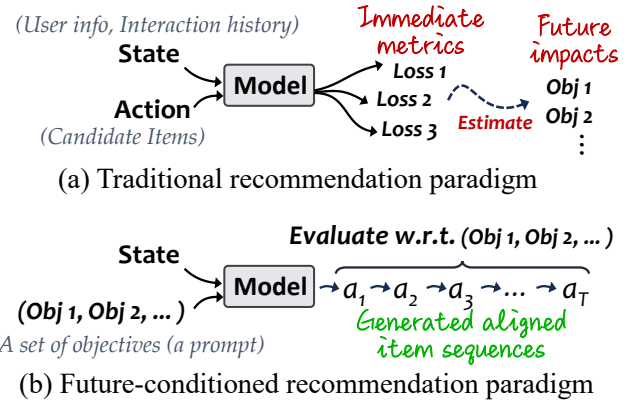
(User info, Interaction history)

State

Action

(Candidate Items)

Model

Immediate metrics

Loss 1

Loss 2

Loss 3

Estimate

Future impacts

Obj 1

Obj 2

⋮

(a) Traditional recommendation paradigm

State

(Obj 1, Obj 2, ... )

A set of objectives (a prompt)

Model

Evaluate w.r.t. (Obj 1, Obj 2, ... )

$a_1 \rightarrow a_2 \rightarrow a_3 \rightarrow \ldots \rightarrow a_T$

Generated aligned item sequences

(b) Future-conditioned recommendation paradigm